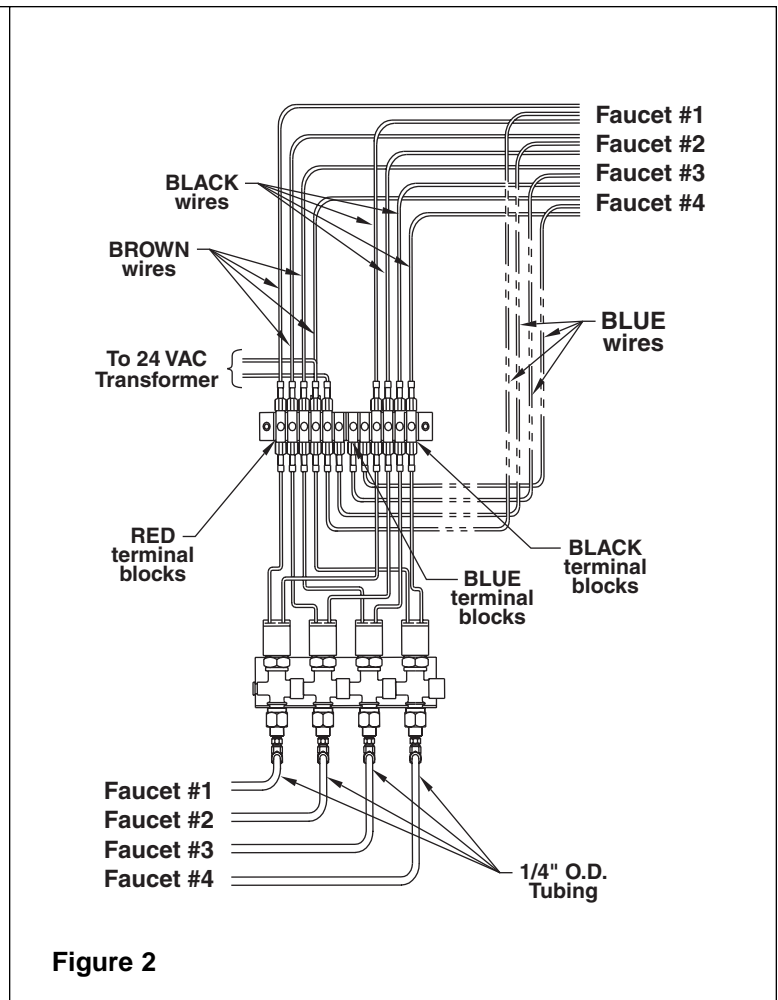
Faucet #1
Faucet #2
Faucet #3
Faucet #4

BLACK wires

BROWN wires

BLUE wires

To 24 VAC Transformer

RED terminal blocks

BLACK terminal blocks

BLUE terminal blocks

Faucet #1
Faucet #2
Faucet #3
Faucet #4

1/4" O.D. Tubing

Figure 2